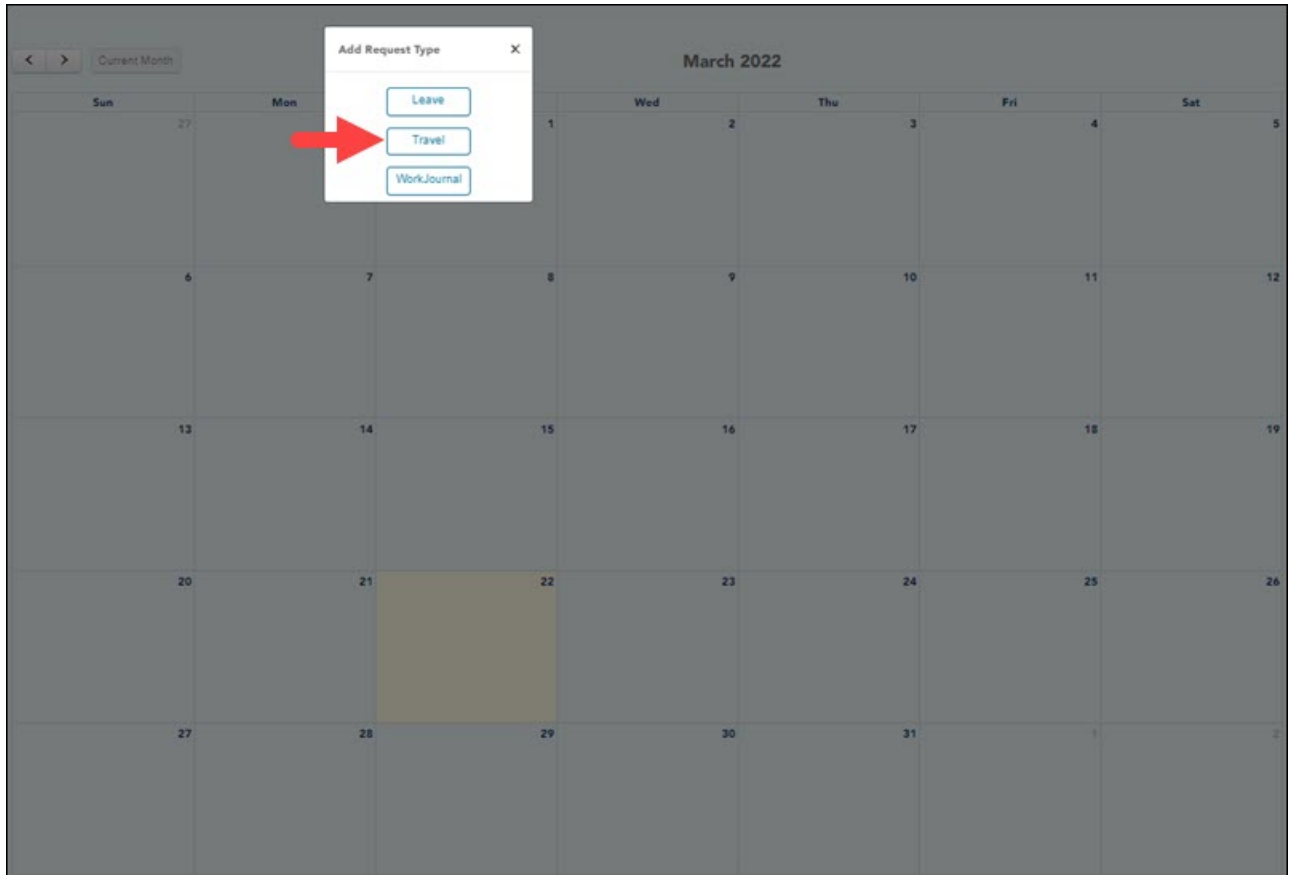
< > Current Month

Add Request Type ×

Leave

Travel

WorkJournal

March 2022

| Sun | Mon | Tue | Wed | Thu | Fri | Sat |
|---|---|---|---|---|---|---|
| 27 | 28 | 1 | 2 | 3 | 4 | 5 |
| 6 | 7 | 8 | 9 | 10 | 11 | 12 |
| 13 | 14 | 15 | 16 | 17 | 18 | 19 |
| 20 | 21 | 22 | 23 | 24 | 25 | 26 |
| 27 | 28 | 29 | 30 | 31 | 1 | 2 |